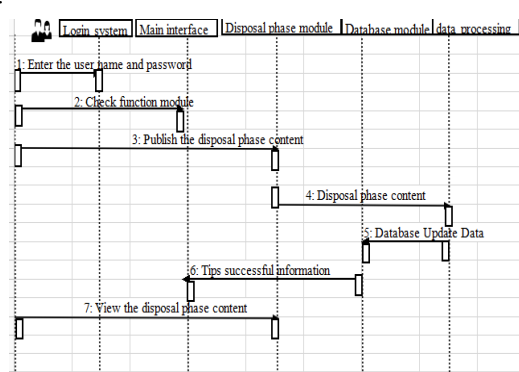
Login system
Main interface
Disposal phase module
Database module
data processing

1: Enter the user name and password
2: Check function module
3: Publish the disposal phase content
4: Disposal phase content
5: Database Update Data
6: Tips successful information
7: View the disposal phase content